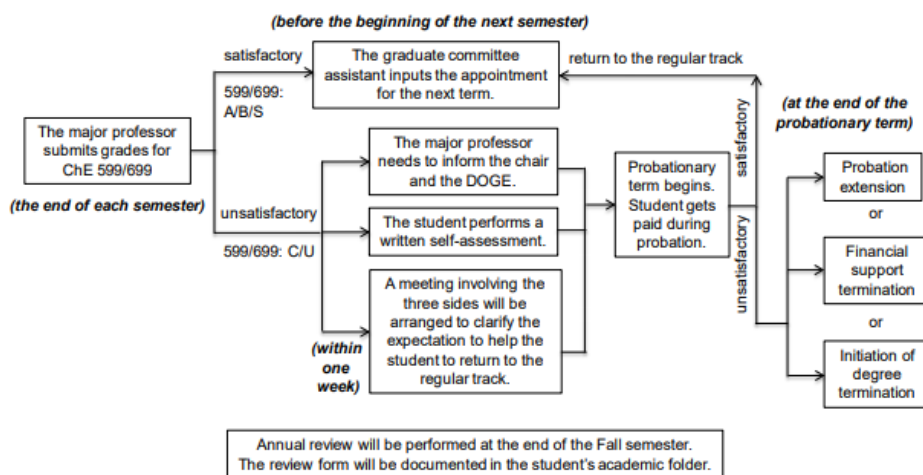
(before the beginning of the next semester)

satisfactory

599/699: A/B/S

The graduate committee assistant inputs the appointment for the next term.

return to the regular track

The major professor submits grades for ChE 599/699

(the end of each semester)

unsatisfactory

599/699: C/U

The major professor needs to inform the chair and the DOGE.

The student performs a written self-assessment.

A meeting involving the three sides will be arranged to clarify the expectation to help the student to return to the regular track.

(within one week)

Probationary term begins. Student gets paid during probation.

satisfactory

unsatisfactory

(at the end of the probationary term)

Probation extension

or

Financial support termination

or

Initiation of degree termination

Annual review will be performed at the end of the Fall semester. The review form will be documented in the student's academic folder.